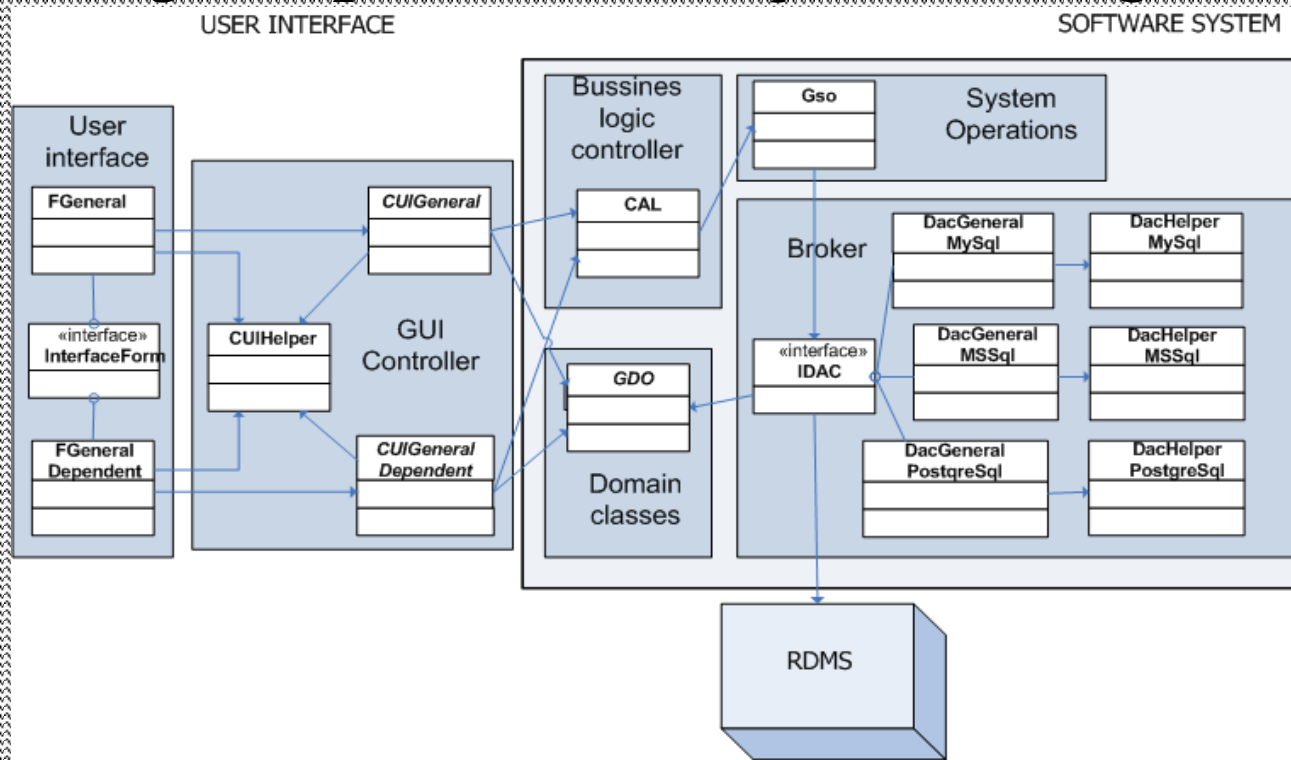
USER INTERFACE

SOFTWARE SYSTEM

User interface

FGeneral

«interface»
InterfaceForm

FGeneral Dependent

CUIHelper

GUI Controller

CUIGeneral

CUIGeneral Dependent

Bussines logic controller

CAL

GDO

Domain classes

Gso

System Operations

Broker

«interface»
IDAC

DacGeneral MySql

DacHelper MySql

DacGeneral MSSql

DacHelper MSSql

DacGeneral PostqreSql

DacHelper PostgreSql

RDMS